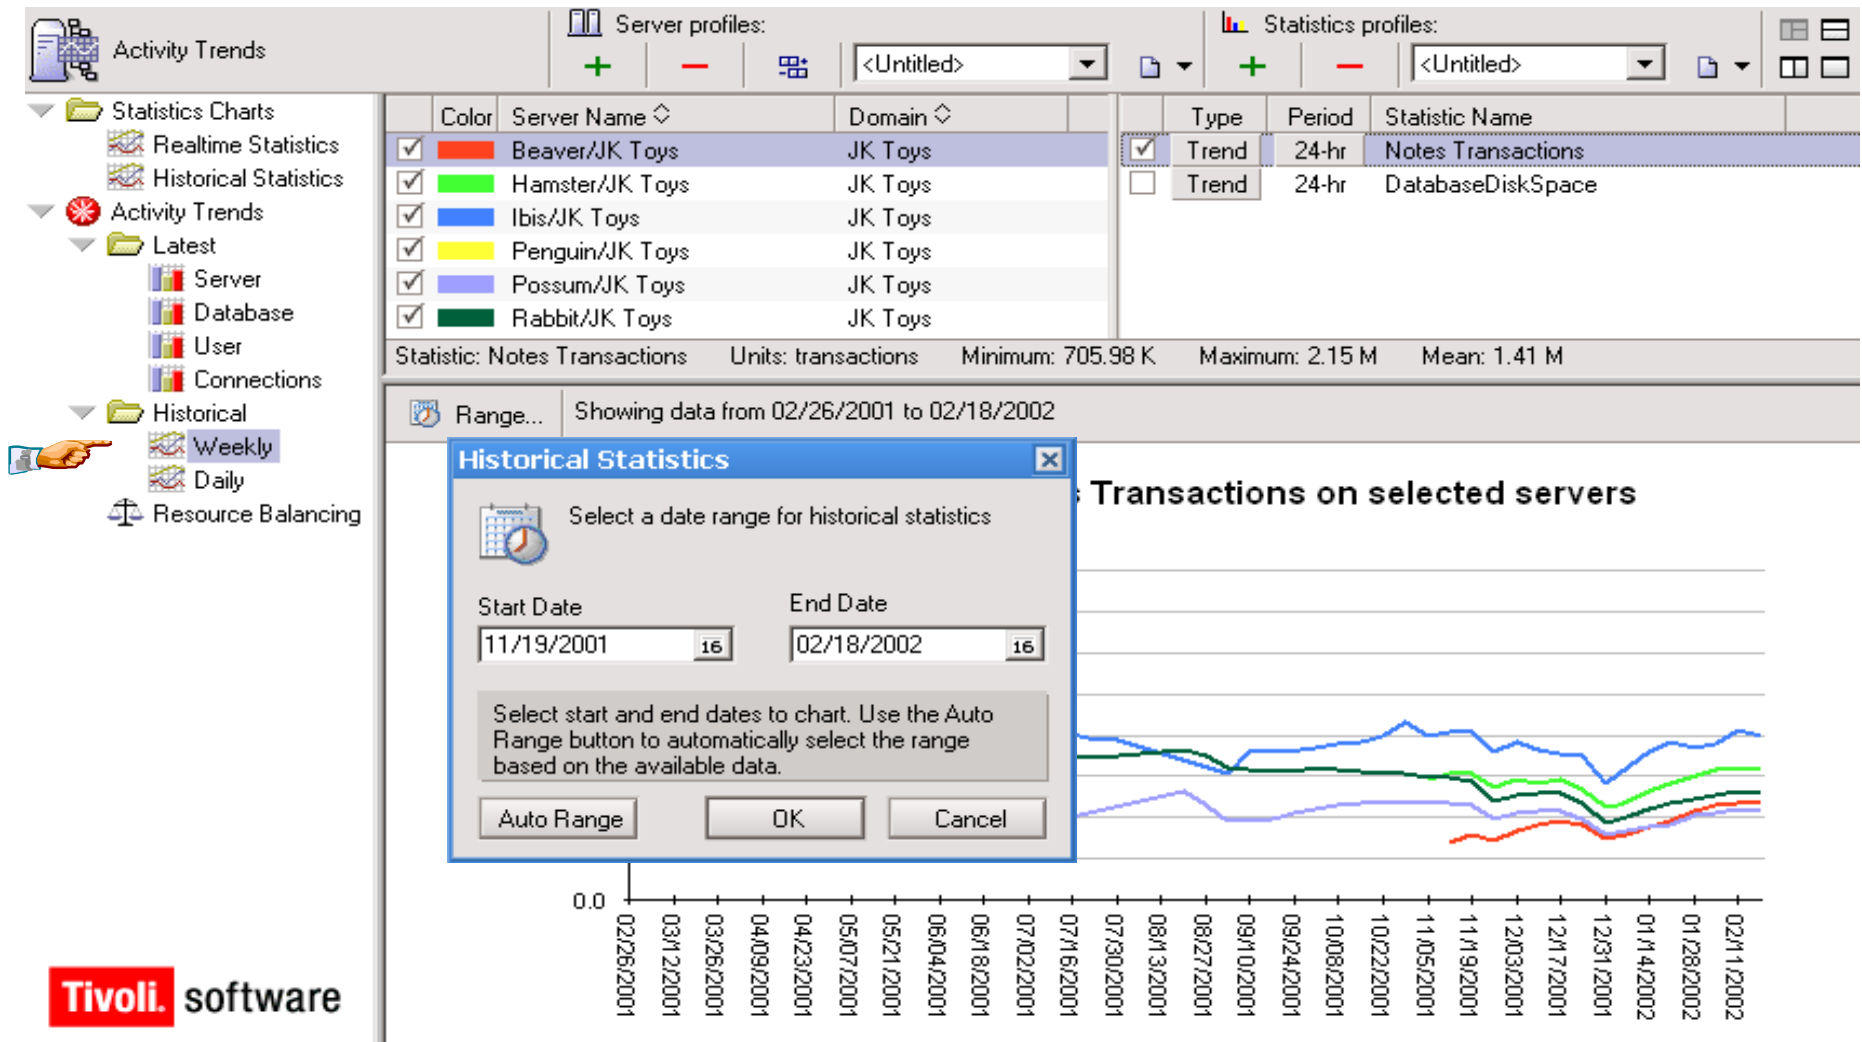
Activity Trends

Server profiles:

<Untitled>

Statistics profiles:

<Untitled>

Statistics Charts
Realtime Statistics
Historical Statistics
Activity Trends
Latest
Server
Database
User
Connections
Historical
Weekly
Daily
Resource Balancing

| Color | Server Name | Domain |
|---|---|---|
| ☑ | Beaver/JK Toys | JK Toys |
| ☑ | Hamster/JK Toys | JK Toys |
| ☑ | Ibis/JK Toys | JK Toys |
| ☑ | Penguin/JK Toys | JK Toys |
| ☑ | Possum/JK Toys | JK Toys |
| ☑ | Rabbit/JK Toys | JK Toys |

| | Type | Period | Statistic Name |
|---|---|---|---|
| ☑ | Trend | 24-hr | Notes Transactions |
| ☐ | Trend | 24-hr | DatabaseDiskSpace |

Statistic: Notes Transactions Units: transactions Minimum: 705.98 K Maximum: 2.15 M Mean: 1.41 M

Range... Showing data from 02/26/2001 to 02/18/2002

Historical Statistics

Select a date range for historical statistics

Start Date
11/19/2001 16

End Date
02/18/2002 16

Select start and end dates to chart. Use the Auto Range button to automatically select the range based on the available data.

Auto Range OK Cancel

Transactions on selected servers

0.0

02/26/2001 03/12/2001 03/26/2001 04/09/2001 04/23/2001 05/07/2001 05/21/2001 06/04/2001 06/18/2001 07/02/2001 07/16/2001 07/30/2001 08/13/2001 08/27/2001 09/10/2001 09/24/2001 10/08/2001 10/22/2001 11/05/2001 11/19/2001 12/03/2001 12/17/2001 12/31/2001 01/14/2002 01/28/2002 02/11/2002

Tivoli. software